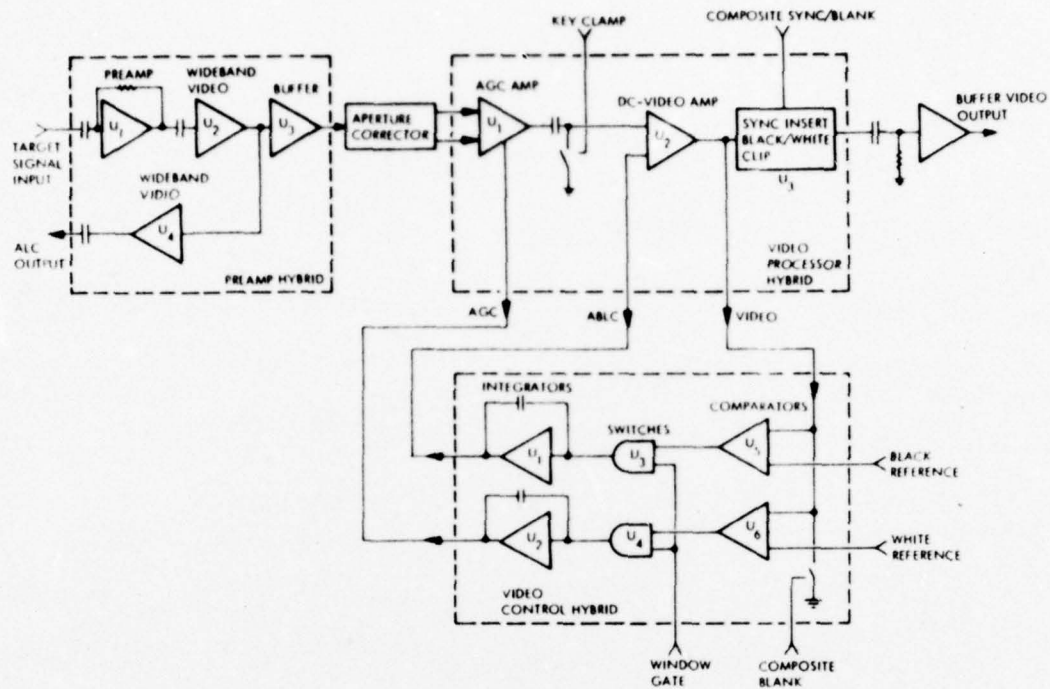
KEY CLAMP

COMPOSITE SYNC/BLANK

PREAMP

WIDEBAND VIDEO

BUFFER

$U_1$

$U_2$

$U_3$

TARGET SIGNAL INPUT

APERTURE CORRECTOR

AGC AMP

$U_1$

DC-VIDEO AMP

$U_2$

SYNC INSERT BLACK/WHITE CLIP

$U_3$

BUFFER VIDEO OUTPUT

WIDEBAND VIDEO

$U_4$

ALC OUTPUT

PREAMP HYBRID

VIDEO PROCESSOR HYBRID

AGC

ABLC

VIDEO

INTEGRATORS

SWITCHES

COMPARATORS

$U_1$

$U_3$

$U_5$

BLACK REFERENCE

$U_2$

$U_4$

$U_6$

WHITE REFERENCE

VIDEO CONTROL HYBRID

WINDOW GATE

COMPOSITE BLANK